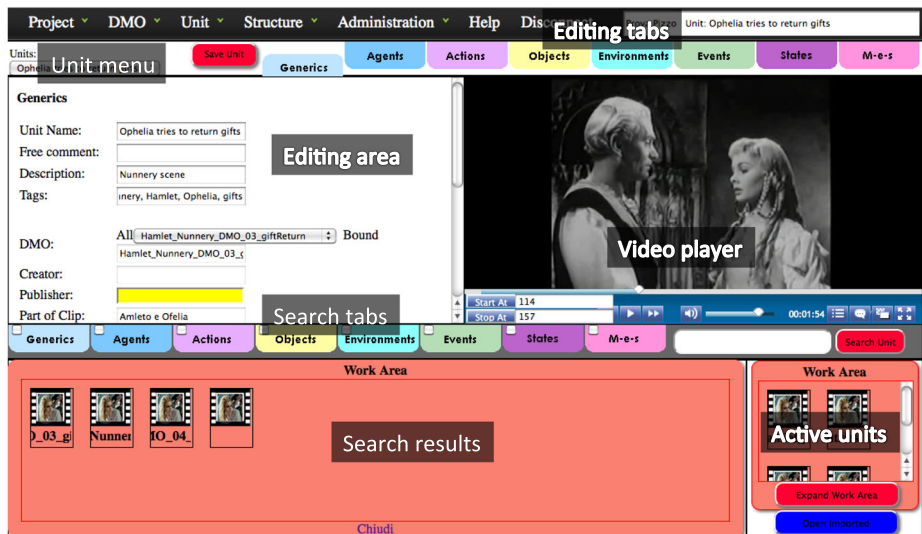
Project DMO Unit Structure Administration Help Disc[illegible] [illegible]rizzo Unit: Ophelia tries to return gifts

Editing tabs

Units:
Ophelia

Unit menu

Save Unit

Generics

Agents Actions Objects Environments Events States M-e-s

Generics

Unit Name: Ophelia tries to return gifts
Free comment:
Description: Nunnery scene
Tags: nnery, Hamlet, Ophelia, gifts

Editing area

DMO: All Hamlet_Nunnery_DMO_03_giftReturn Bound
Hamlet_Nunnery_DMO_03_
Creator:
Publisher:
Part of Clip: Amleto e Ofelia

Video player

Start At 114
Stop At 157

00:01:54

Search tabs

Generics Agents Actions Objects Environments Events States M-e-s

Search Unit

Work Area

)_03_g Nunne IO_04_

Search results

Chiudi

Work Area

Active units

Expand Work Area

Open Imported